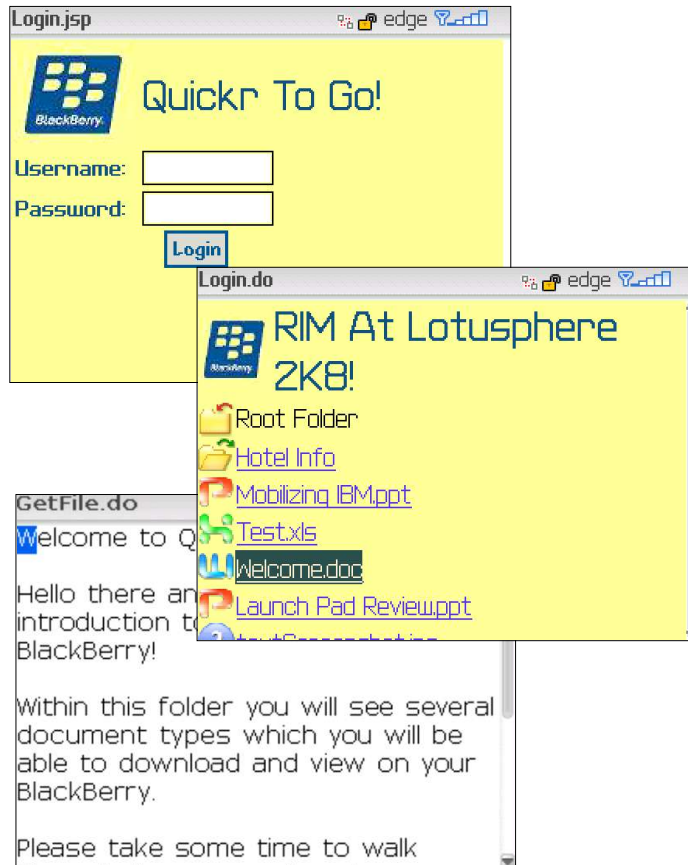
Login.jsp
edge

BlackBerry

Quickr To Go!

Username:
Password:
Login

Login.do
edge

BlackBerry

RIM At Lotusphere 2K8!

Root Folder
Hotel Info
Mobilizing IBM.ppt
Test.xls
Welcome.doc
Launch Pad Review.ppt
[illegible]

GetFile.do

Welcome to Q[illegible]

Hello there an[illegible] introduction t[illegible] BlackBerry!

Within this folder you will see several document types which you will be able to download and view on your BlackBerry.

Please take some time to walk